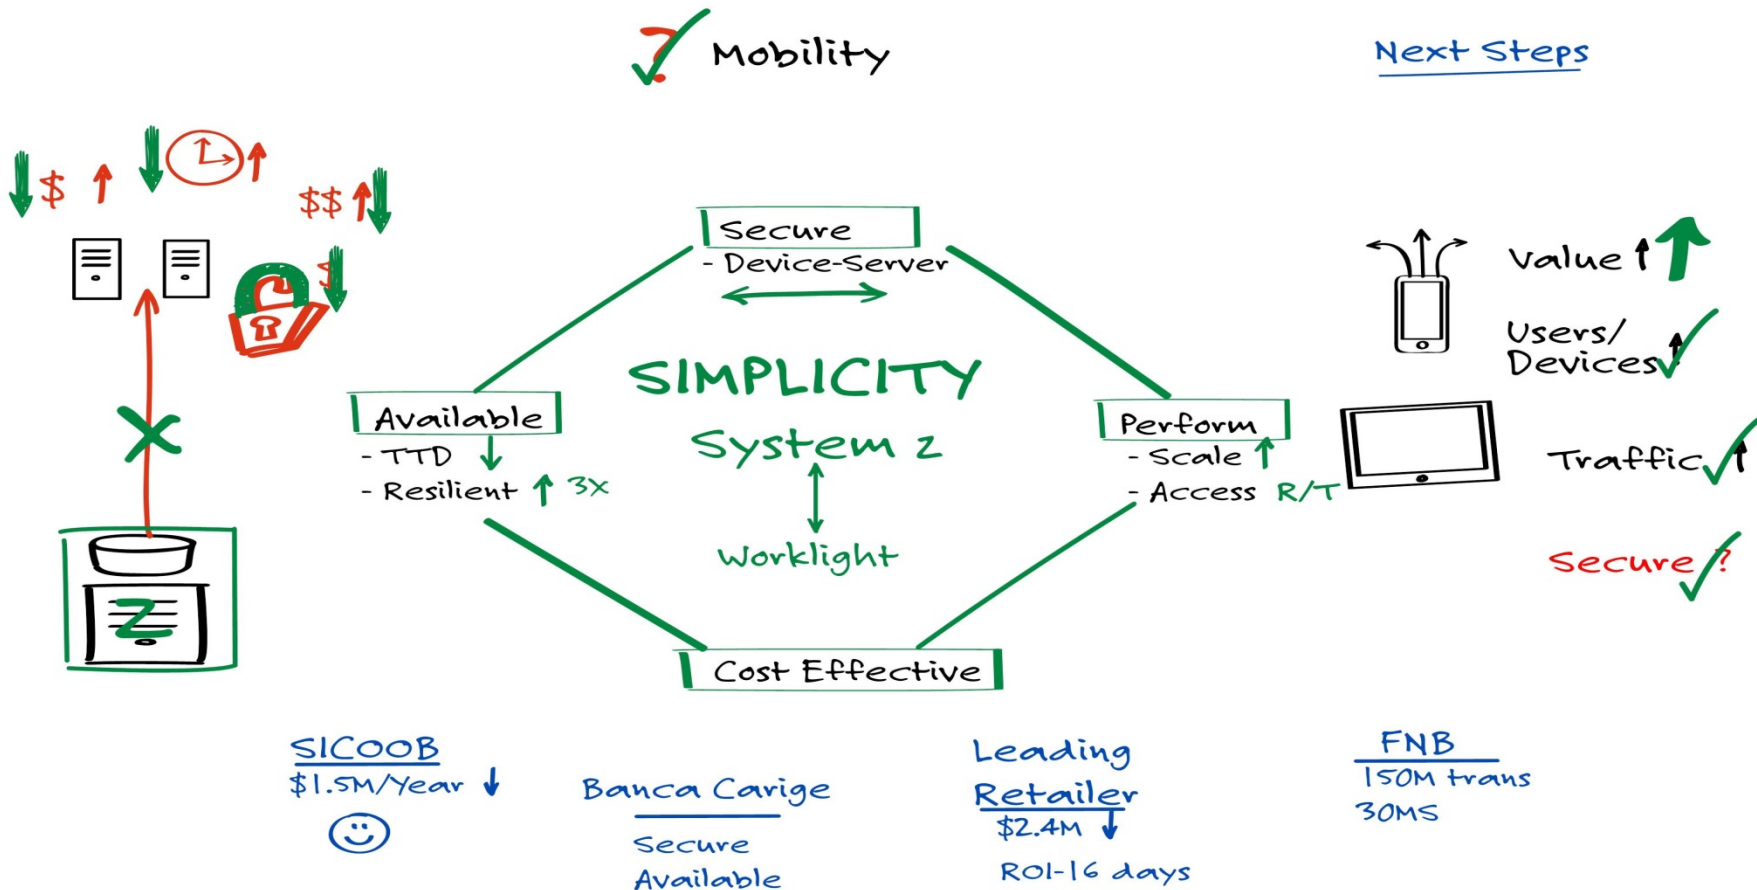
? Mobility

Next Steps

$ $$ Z

Secure
- Device-Server

SIMPLICITY
System z
Worklight

Available
- TTD
- Resilient 3X

Perform
- Scale
- Access R/T

Cost Effective

Value
Users/
Devices
Traffic
Secure ?

SICOOB
$1.5M/Year

Banca Carige
Secure
Available

Leading
Retailer
$2.4M
ROI-16 days

FNB
150M trans
30MS